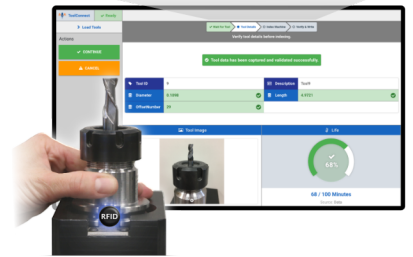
ToolConnect ✓ Ready
Load Tools
Actions
✓ CONTINUE
CANCEL
1 Start Tool  2 Tool Details  3 Collect Machine  4 Verify & Write
Verify tool details before entering.
Tool data has been captured and validated successfully.
Tool ID  4
Description  Tool4
Diameter  0.5000
Length  4.0721
OffsetNumber  24
Tool Image
Life
68.0%
68 / 100 Minutes
RFID